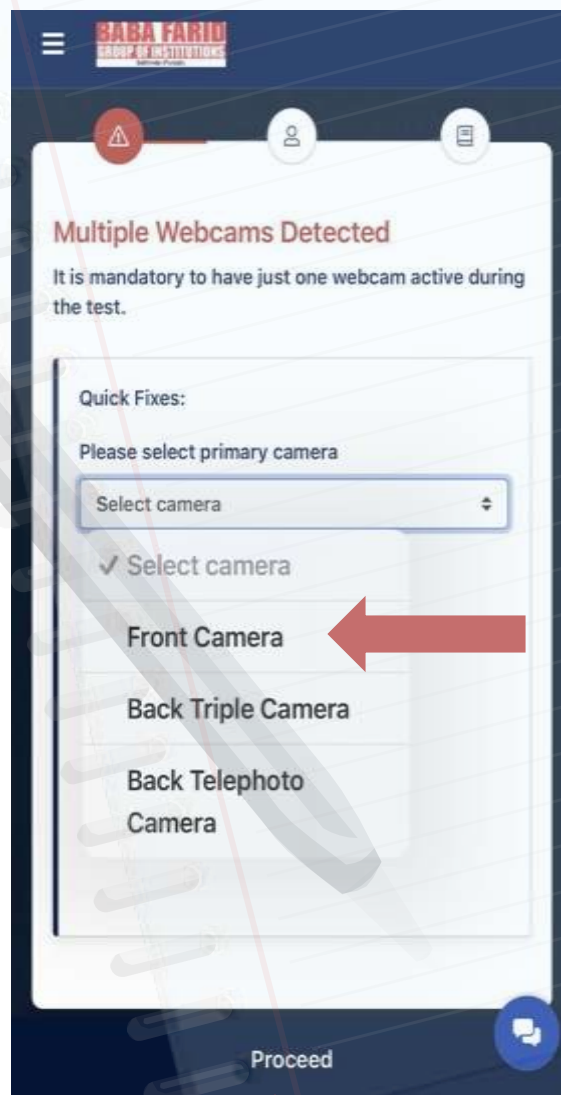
BABA FARID
GROUP OF INSTITUTIONS
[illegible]

Multiple Webcams Detected
It is mandatory to have just one webcam active during the test.

Quick Fixes:
Please select primary camera
Select camera
✓ Select camera
Front Camera
Back Triple Camera
Back Telephoto Camera

Proceed